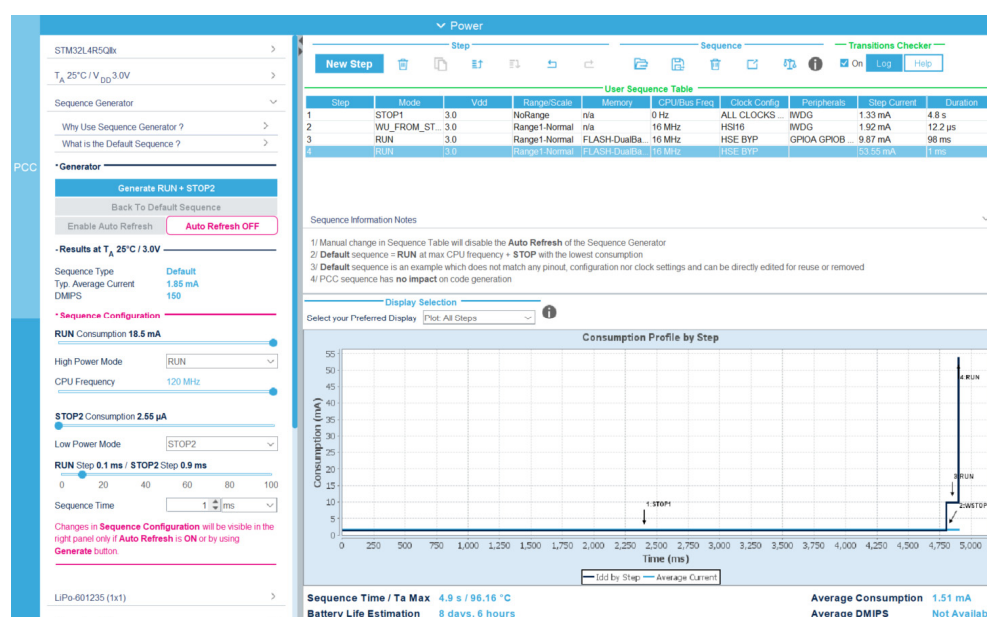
Power

PCC

STM32L4R5QIIx

$T_A$ 25°C / $V_{DD}$ 3.0V

Sequence Generator

Why Use Sequence Generator ?

What is the Default Sequence ?

* Generator

Generate RUN + STOP2

Back To Default Sequence

Enable Auto Refresh

Auto Refresh OFF

- Results at $T_A$ 25°C / 3.0V

Sequence Type Default
Typ. Average Current 1.85 mA
DMIPS 150

* Sequence Configuration

RUN Consumption 18.5 mA

High Power Mode RUN

CPU Frequency 120 MHz

STOP2 Consumption 2.55 µA

Low Power Mode STOP2

RUN Step 0.1 ms / STOP2 Step 0.9 ms

0 20 40 60 80 100

Sequence Time 1 ms

Changes in Sequence Configuration will be visible in the right panel only if Auto Refresh is ON or by using Generate button.

LiPo-601235 (1x1)

Step

New Step

Sequence

Transitions Checker

On Log Help

User Sequence Table

| Step | Mode | Vdd | Range/Scale | Memory | CPU/Bus Freq | Clock Config | Peripherals | Step Current | Duration |
|---|---|---|---|---|---|---|---|---|---|
| 1 | STOP1 | 3.0 | NoRange | n/a | 0 Hz | ALL CLOCKS ... | IWDG | 1.33 mA | 4.8 s |
| 2 | WU_FROM_ST... | 3.0 | Range1-Normal | n/a | 16 MHz | HSI16 | IWDG | 1.92 mA | 12.2 µs |
| 3 | RUN | 3.0 | Range1-Normal | FLASH-DualBa... | 16 MHz | HSE BYP | GPIOA GPIOB ... | 9.87 mA | 98 ms |
| 4 | RUN | 3.0 | Range1-Normal | FLASH-DualBa... | 16 MHz | HSE BYP | | 53.55 mA | 1 ms |

Sequence Information Notes

1/ Manual change in Sequence Table will disable the Auto Refresh of the Sequence Generator
2/ Default sequence = RUN at max CPU frequency + STOP with the lowest consumption
3/ Default sequence is an example which does not match any pinout, configuration nor clock settings and can be directly edited for reuse or removed
4/ PCC sequence has no impact on code generation

Display Selection

Select your Preferred Display Plot: All Steps

Consumption Profile by Step

Consumption (mA)

55 50 45 40 35 30 25 20 15 10 5 0

4:RUN
3:RUN
2:WSTOP
1:STOP1

0 250 500 750 1,000 1,250 1,500 1,750 2,000 2,250 2,500 2,750 3,000 3,250 3,500 3,750 4,000 4,250 4,500 4,750 5,000

Time (ms)

Idd by Step — Average Current

Sequence Time / Ta Max 4.9 s / 96.16 °C
Battery Life Estimation 8 days, 6 hours

Average Consumption 1.51 mA
Average DMIPS Not Availab